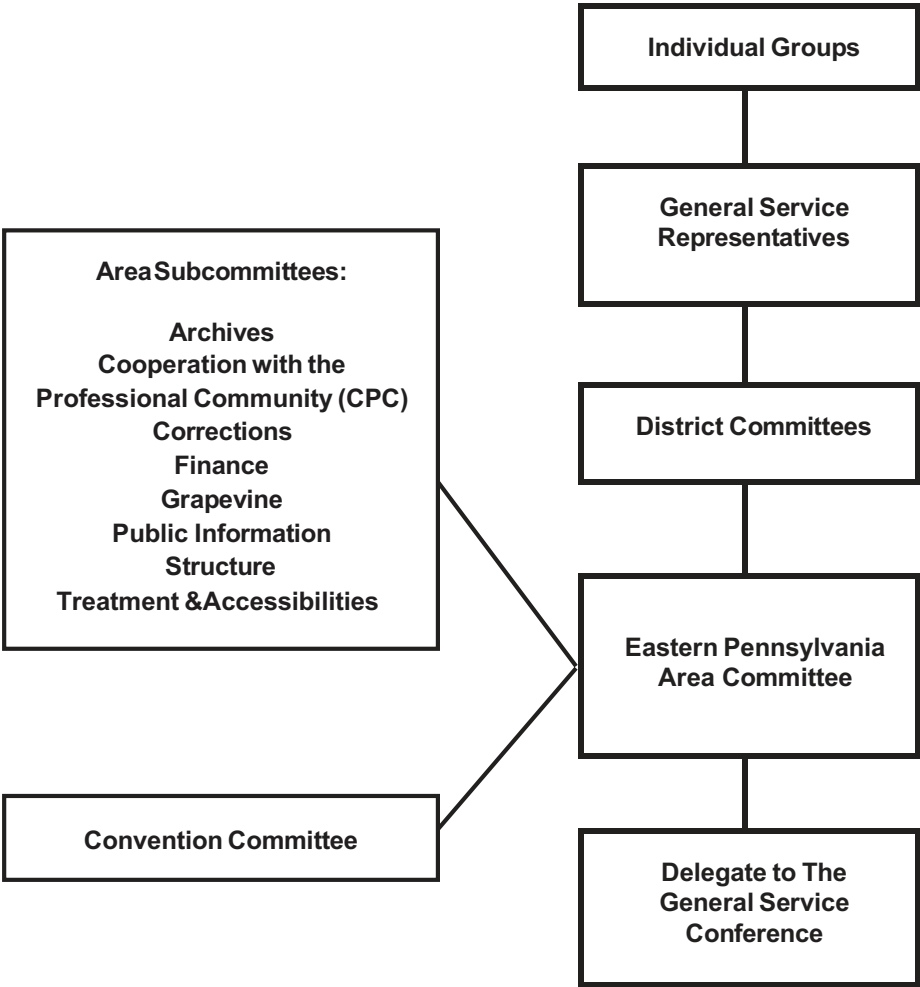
Individual Groups

General Service Representatives

Area Subcommittees:

Archives
Cooperation with the Professional Community (CPC)
Corrections
Finance
Grapevine
Public Information
Structure
Treatment &Accessibilities

District Committees

Eastern Pennsylvania Area Committee

Convention Committee

Delegate to The General Service Conference